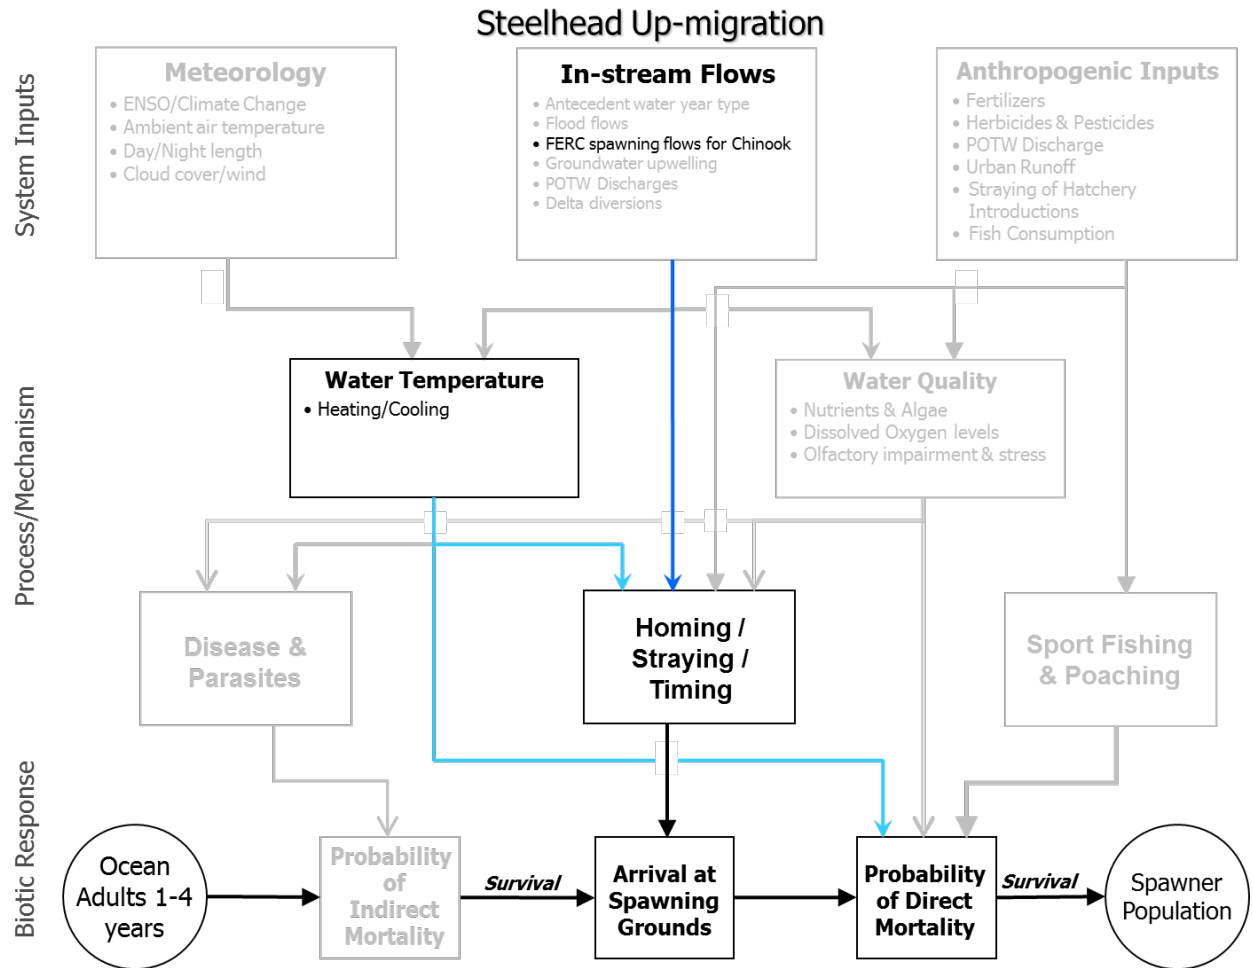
Steelhead Up-migration

System Inputs

Meteorology
• ENSO/Climate Change
• Ambient air temperature
• Day/Night length
• Cloud cover/wind

In-stream Flows
• Antecedent water year type
• Flood flows
• FERC spawning flows for Chinook
• Groundwater upwelling
• POTW Discharges
• Delta diversions

Anthropogenic Inputs
• Fertilizers
• Herbicides & Pesticides
• POTW Discharge
• Urban Runoff
• Straying of Hatchery Introductions
• Fish Consumption

Process/Mechanism

Water Temperature
• Heating/Cooling

Water Quality
• Nutrients & Algae
• Dissolved Oxygen levels
• Olfactory impairment & stress

Disease & Parasites

Homing / Straying / Timing

Sport Fishing & Poaching

Biotic Response

Ocean Adults 1-4 years

Probability of Indirect Mortality

Survival

Arrival at Spawning Grounds

Probability of Direct Mortality

Survival

Spawner Population